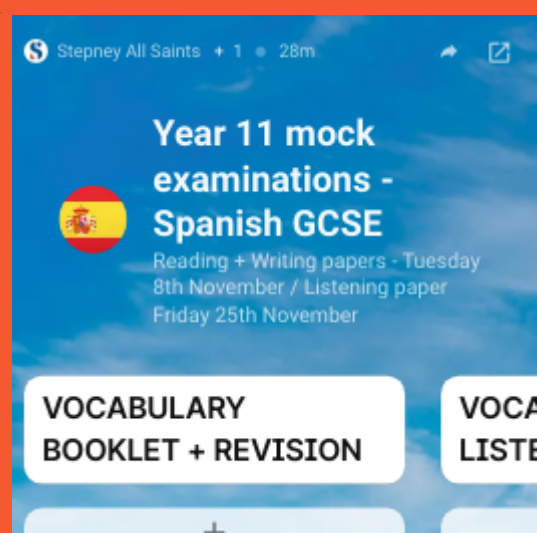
Stepney All Saints + 1 • 28m

Year 11 mock examinations - Spanish GCSE

Reading + Writing papers - Tuesday 8th November / Listening paper Friday 25th November

VOCABULARY BOOKLET + REVISION

VOCA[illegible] LISTE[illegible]

+